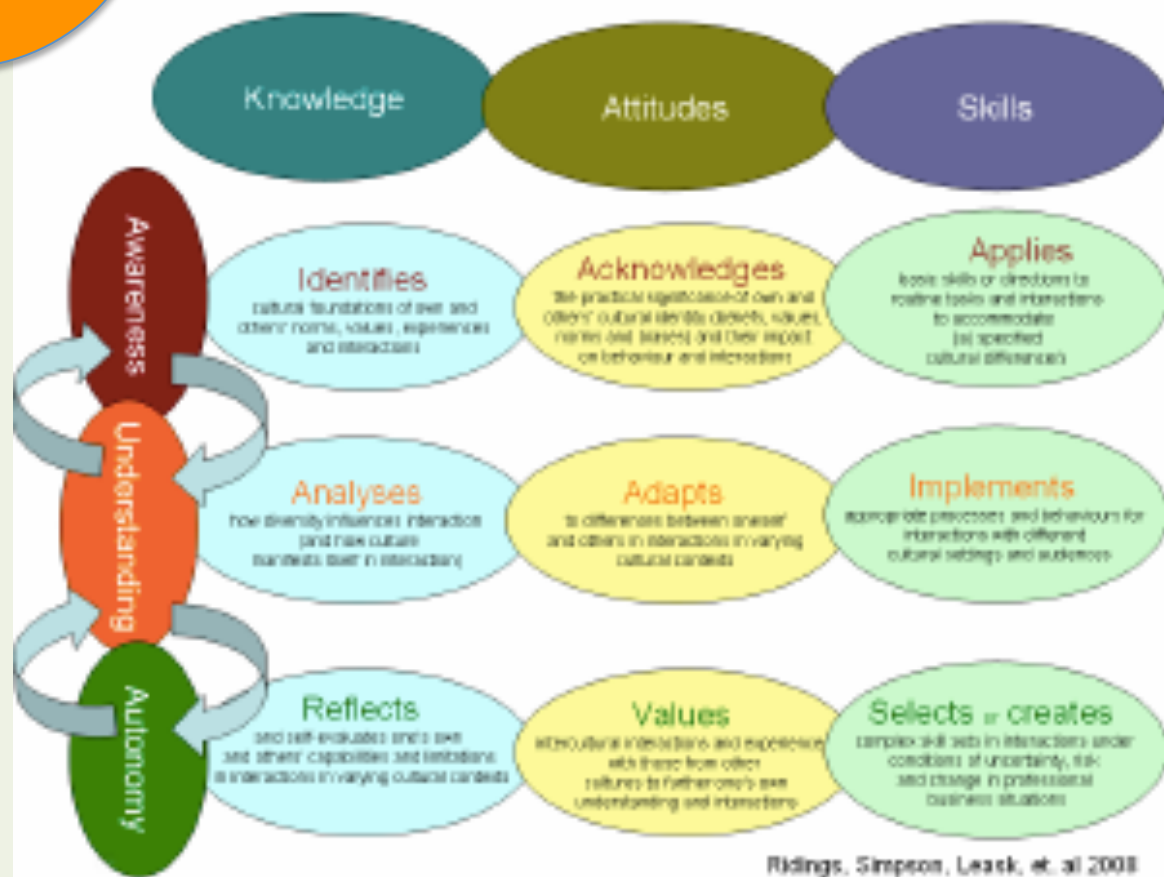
Knowledge

Attitudes

Skills

Awareness

Understanding

Autonomy

Identifies
cultural foundations of own and others' norms, values, experiences and interactions

Acknowledges
the practical significance of own and others' cultural identity (beliefs, values, norms and biases) and their impact on behaviour and interactions

Applies
basic skills or directions to routine tasks and interactions to accommodate (a) specified cultural difference(s)

Analyses
how diversity influences interaction (and how culture manifests itself in interaction)

Adapts
to differences between oneself and others in interactions in varying cultural contexts

Implements
appropriate processes and behaviours for interactions with different cultural settings and audiences

Reflects
and self-evaluates one's own and others' capabilities and limitations in interactions in varying cultural contexts

Values
intercultural interactions and experience with those from other cultures to further one's own understanding and interactions

Selects or creates
complex skill sets in interactions under conditions of uncertainty, risk and change in professional business situations

Ridings, Simpson, Leask, et. al 2008